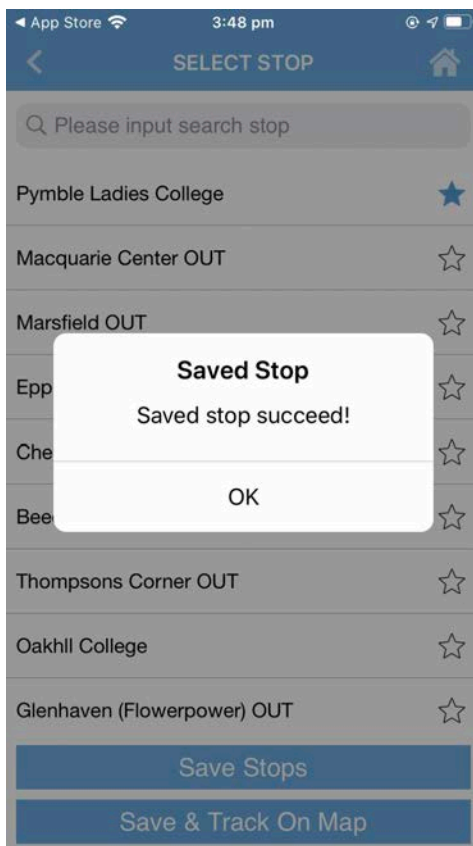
◀ App Store 3:48 pm

SELECT STOP

Please input search stop

Pymble Ladies College

Macquarie Center OUT

Marsfield OUT

Epp

Che

Bee

Saved Stop

Saved stop succeed!

OK

Thompsons Corner OUT

Oakhll College

Glenhaven (Flowerpower) OUT

Save Stops

Save & Track On Map